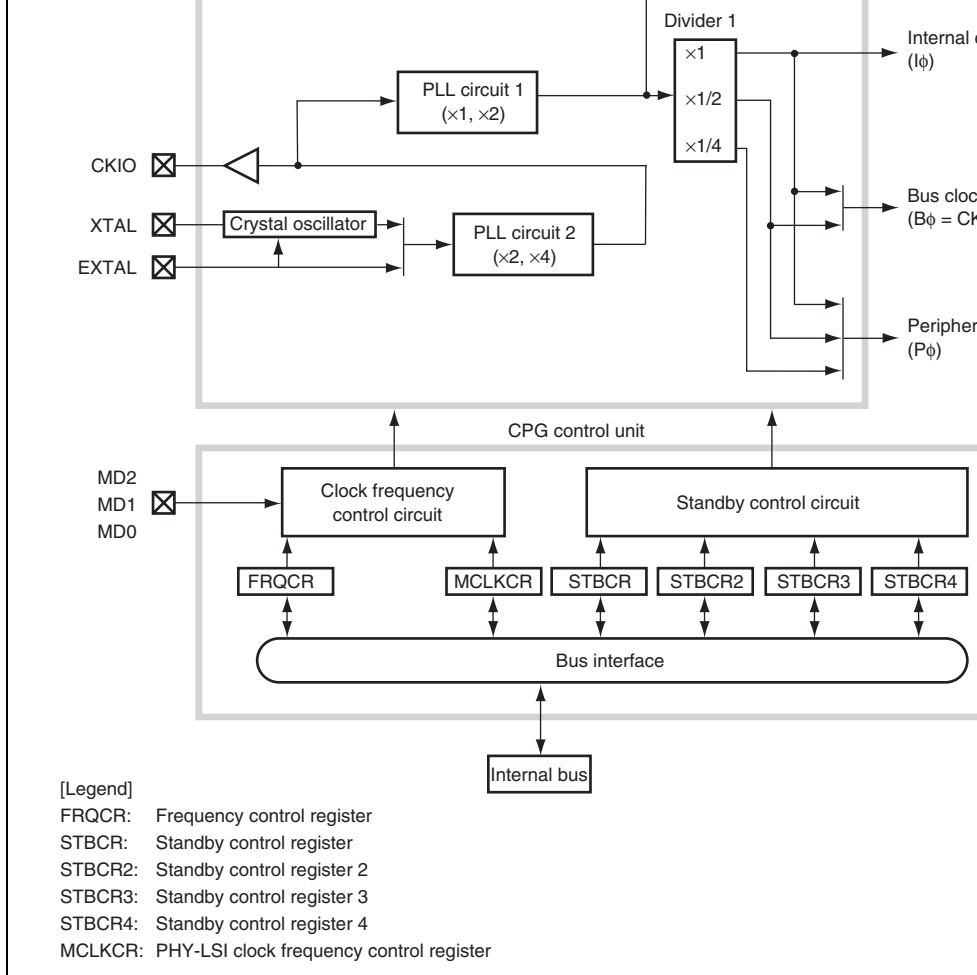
Divider 1

Internal c
(Iϕ)

PLL circuit 1
(×1, ×2)

×1

×1/2

×1/4

CKIO

XTAL

EXTAL

Crystal oscillator

PLL circuit 2
(×2, ×4)

Bus cloc
(Bϕ = CK

Peripher
(Pϕ)

CPG control unit

MD2
MD1
MD0

Clock frequency control circuit

Standby control circuit

FRQCR

MCLKCR

STBCR

STBCR2

STBCR3

STBCR4

Bus interface

Internal bus

[Legend]
FRQCR: Frequency control register
STBCR: Standby control register
STBCR2: Standby control register 2
STBCR3: Standby control register 3
STBCR4: Standby control register 4
MCLKCR: PHY-LSI clock frequency control register